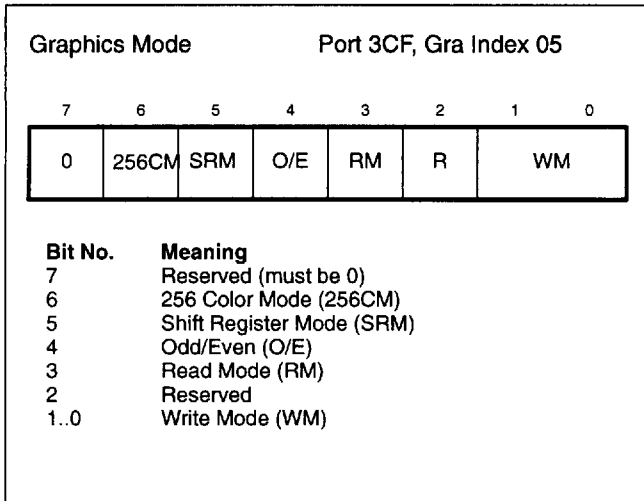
Graphics Mode Port 3CF, Gra Index 05

| 7 | 6 | 5 | 4 | 3 | 2 | 1 0 |
|---|---|---|---|---|---|---|
| 0 | 256CM | SRM | O/E | RM | R | WM |

| Bit No. | Meaning |
|---|---|
| 7 | Reserved (must be 0) |
| 6 | 256 Color Mode (256CM) |
| 5 | Shift Register Mode (SRM) |
| 4 | Odd/Even (O/E) |
| 3 | Read Mode (RM) |
| 2 | Reserved |
| 1..0 | Write Mode (WM) |